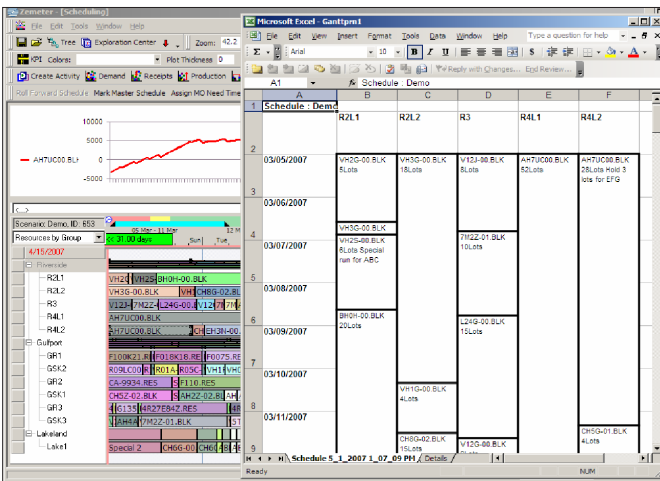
Zemeter - [Scheduling]
File Edit Tools Window Help
Tree Exploration Center Zoom: 42.2
KPI Colors: Plot Thickness 0
Create Activity Demand Receipts Production
Roll Forward Schedule Mark Master Schedule Assign MO Need Time
10000
5000
AH7UC00.BLK 0
-5000
Scenario: Demo, ID: 653
05 Mar - 11 Mar
Resources by Group << 31.00 days
4/15/2007
Riverside
R2L1
R2L2
R3
R4L1
R4L2
Gulfport
GR1
GSK2
GR2
GSK1
GR3
GSK3
Lakeland
Lake1
VH2 VH2S BH0H-00.BLK
VH3G-00.BLK VH CH8G-02.BL
V12J 7M2Z L24G-00. V12 7M
AH7UC00.BLK
AH7UC00.BLK CH CH3N-00.
F100K23.R F01BK18.RE F0075.RE
R09LC00 R01A R05C VH1 VHC
CA-9934.RES S F116.RES
CH5Z-02.BLK AH2Z-02.BL AH
4G135 4R27E84Z.RES S1
AH4A 7M2Z-01.BLK S1
Special 2 CH6G-00 CH6 4R
Microsoft Excel - Ganttprn1
File Edit View Insert Format Tools Data Window Help
Type a question for help
Arial 10
Reply with Changes... End Review...
A1 Schedule : Demo

| | A | B | C | D | E | F |
|---|---|---|---|---|---|---|
| 1 | Schedule : Demo | | | | | |
| 2 | | R2L1 | R2L2 | R3 | R4L1 | R4L2 |
| 3 | 03/05/2007 | VH2G-00.BLK 5Lots | VH3G-00.BLK 18Lots | V12J-00.BLK 8Lots | AH7UC00.BLK 52Lots | AH7UC00.BLK 28Lots Hold 3 lots for EFG |
| | 03/06/2007 | | | | | |
| 4 | 03/07/2007 | VH3G-00.BLK VH2S-00.BLK 8Lots Special run for ABC | | 7M2Z-01.BLK 10Lots | | |
| 5 | 03/08/2007 | | | | | |
| 6 | 03/09/2007 | BH0H-00.BLK 20Lots | | L24G-00.BLK 15Lots | | |
| 7 | 03/10/2007 | | | | | |
| 8 | 03/11/2007 | | VH1G-00.BLK 4Lots | | | |
| 9 | | | CH8G-02.BLK 15Lots | V12G-00.BLK | | CH5G-01.BLK 4Lots |

Schedule 5_1_2007 1_07_09 PM Details
Ready NUM